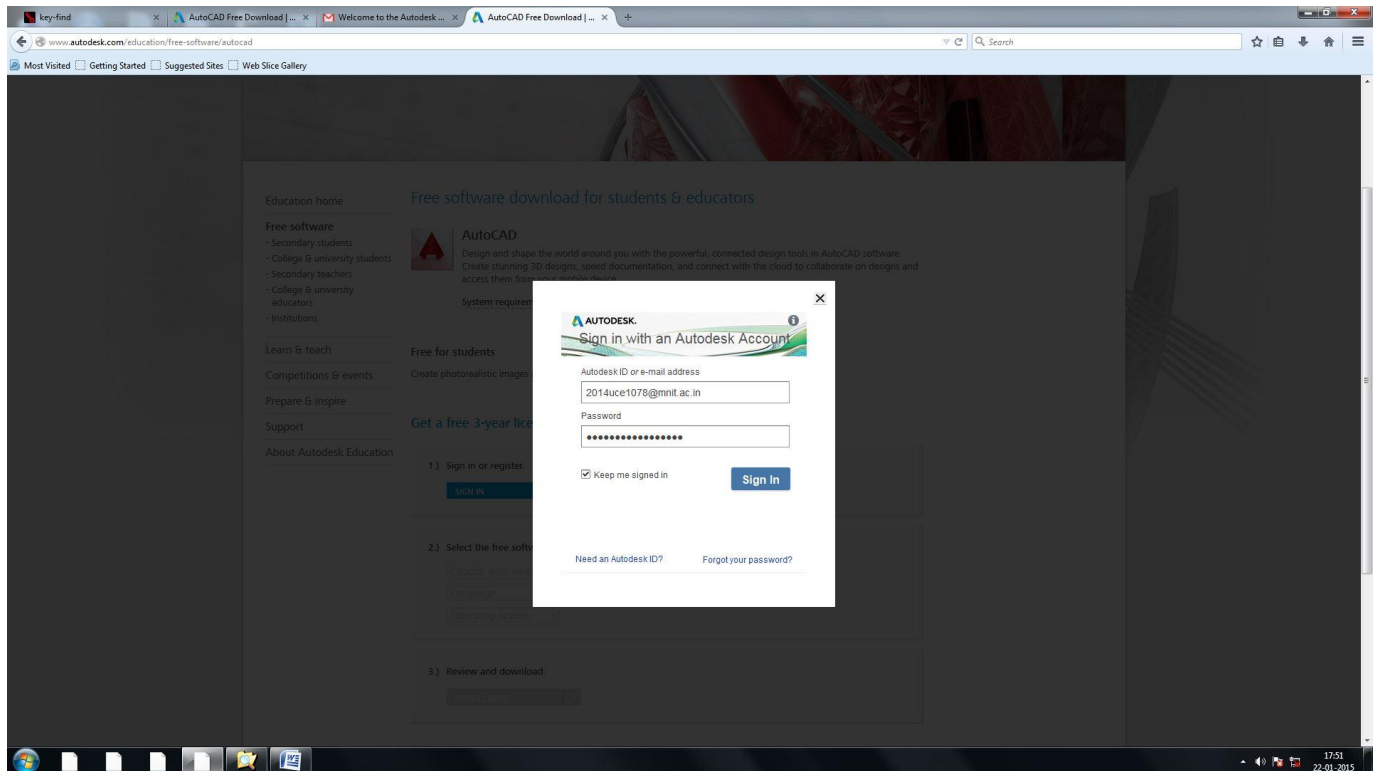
key-find
AutoCAD Free Download | ...
Welcome to the Autodesk ...
AutoCAD Free Download | ...
www.autodesk.com/education/free-software/autocad
Search
Most Visited Getting Started Suggested Sites Web Slice Gallery

Education home
Free software
- Secondary students
- College & university students
- Secondary teachers
- College & university educators
- Institutions
Learn & teach
Competitions & events
Prepare & inspire
Support
About Autodesk Education

Free software download for students & educators

AutoCAD
Design and shape the world around you with the powerful, connected design tools in AutoCAD software. Create stunning 3D designs, speed documentation, and connect with the cloud to collaborate on designs and access them from your mobile device.
System requirem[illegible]

Free for students
Create photorealistic images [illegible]

Get a free 3-year lice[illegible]

1.) Sign in or register.
SIGN IN

2.) Select the free softw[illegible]

3.) Review and download.

AUTODESK.
Sign in with an Autodesk Account
Autodesk ID or e-mail address
2014uce1078@mnit.ac.in
Password
•••••••••••••••••
Keep me signed in
Sign In
Need an Autodesk ID?
Forgot your password?

17:51
22-01-2015